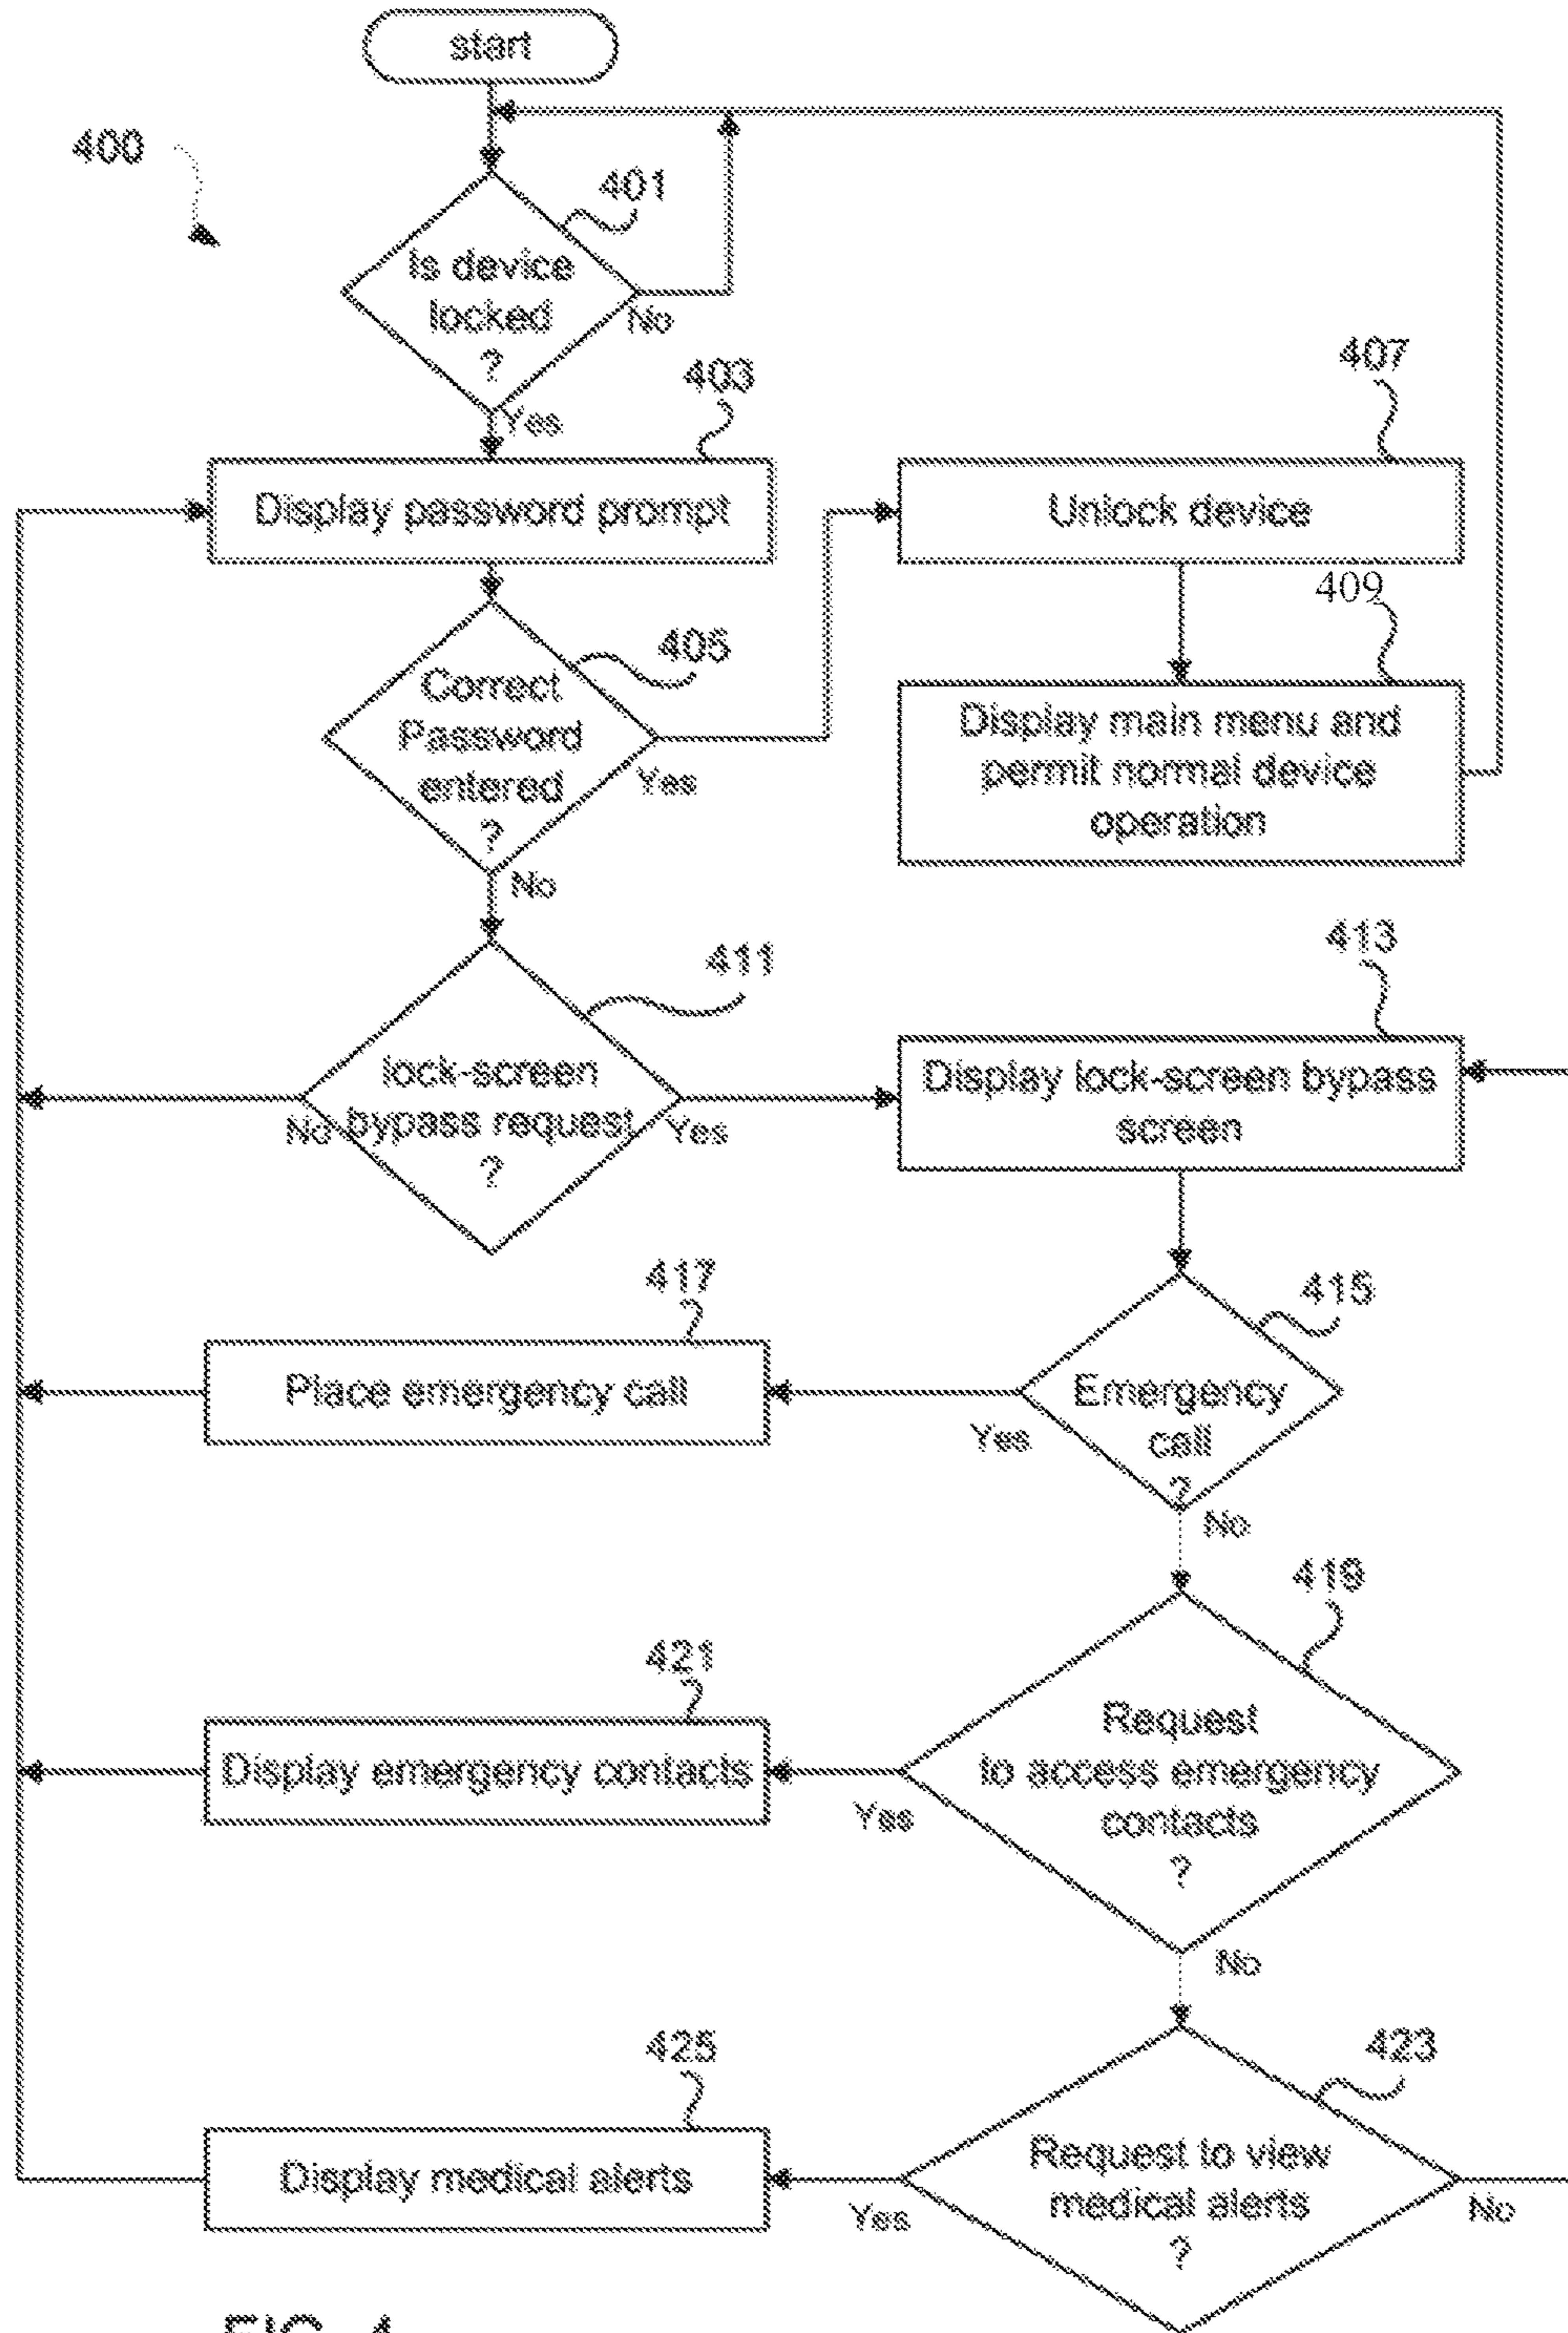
start

400

401

Is device locked ?

No

Yes

403

Display password prompt

407

Unlock device

409

405

Correct Password entered ?

Yes

Display main menu and permit normal device operation

No

411

413

lock-screen bypass request ?

No

Yes

Display lock-screen bypass screen

417

415

Place emergency call

Yes

Emergency call ?

No

419

421

Request to access emergency contacts ?

Display emergency contacts

Yes

No

425

423

Display medical alerts

Yes

Request to view medical alerts ?

No

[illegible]